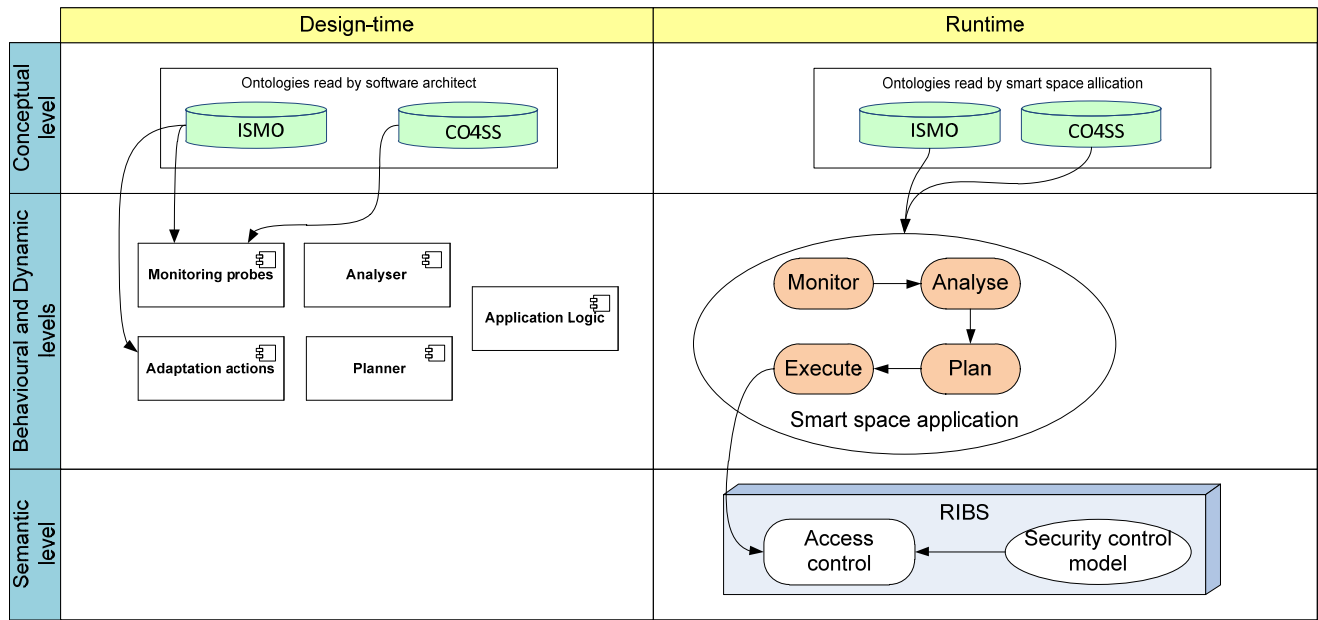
| | Design-time | Runtime |
|---|---|---|
| Conceptual level | Ontologies read by software architect<br>ISMO<br>CO4SS | Ontologies read by smart space allication<br>ISMO<br>CO4SS |
| Behavioural and Dynamic levels | Monitoring probes<br>Analyser<br>Application Logic<br>Adaptation actions<br>Planner | Monitor<br>Analyse<br>Plan<br>Execute<br>Smart space application |
| Semantic level | | RIBS<br>Access control<br>Security control model |